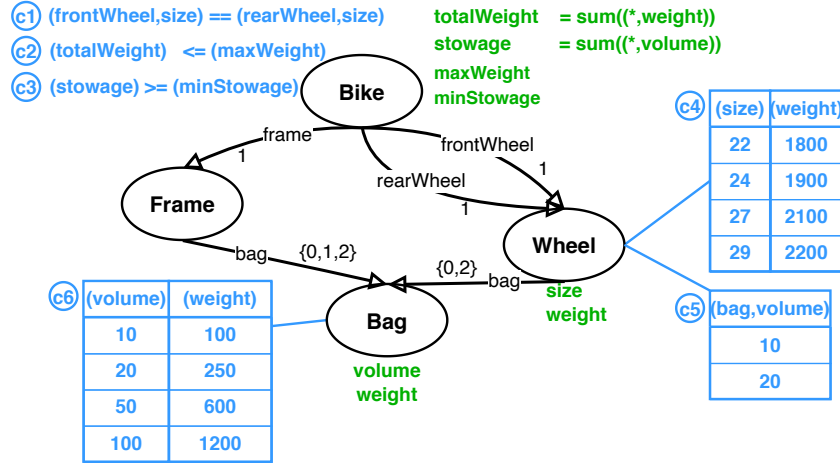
c1 (frontWheel,size) == (rearWheel,size)
c2 (totalWeight) <= (maxWeight)
c3 (stowage) >= (minStowage)

totalWeight = sum((*,weight))
stowage = sum((*,volume))
maxWeight
minStowage

Bike
frame
1
frontWheel
1
rearWheel
1
Frame
Wheel
bag
{0,1,2}
{0,2}
bag
Bag
size
weight
volume
weight

c4
| (size) | (weight) |
|---|---|
| 22 | 1800 |
| 24 | 1900 |
| 27 | 2100 |
| 29 | 2200 |

c5
| (bag,volume) |
|---|
| 10 |
| 20 |

c6
| (volume) | (weight) |
|---|---|
| 10 | 100 |
| 20 | 250 |
| 50 | 600 |
| 100 | 1200 |